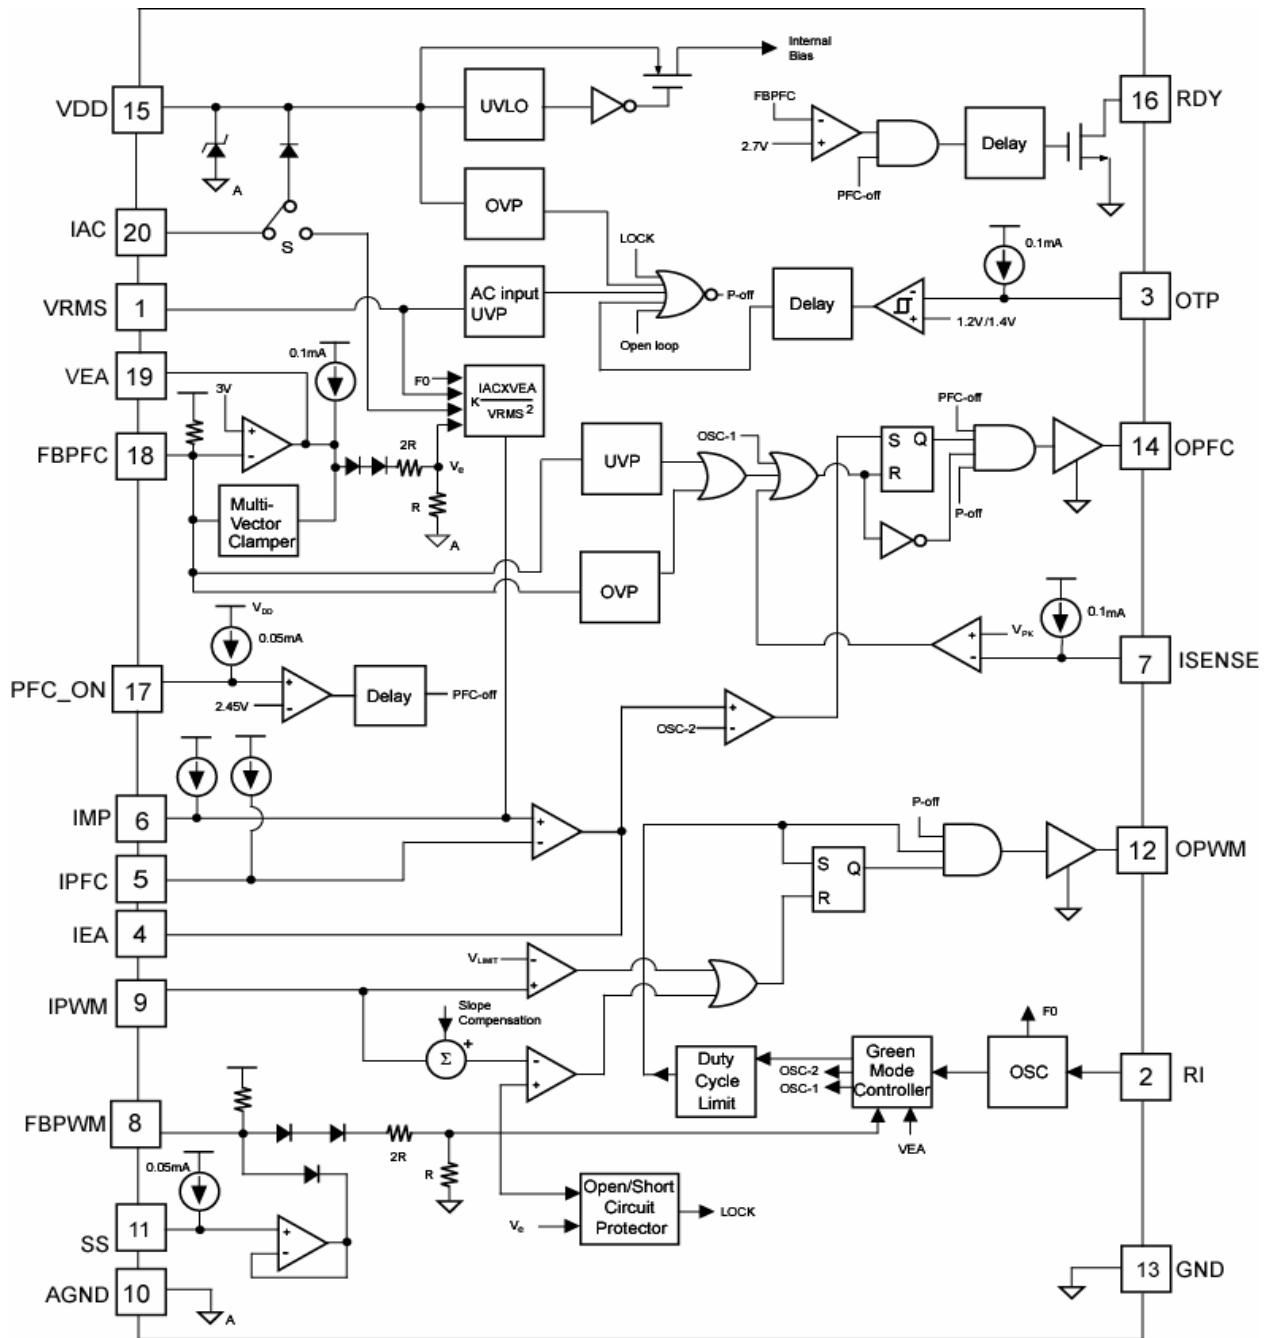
Internal Bias

VDD 15

UVLO

FBPFC

2.7V

Delay

16 RDY

A

PFC-off

IAC 20

S

OVP

LOCK

0.1mA

VRMS 1

AC input UVP

P-off

Delay

3 OTP

Open loop

1.2V/1.4V

VEA 19

0.1mA

F0

K $\frac{IACXVEA}{VRMS^2}$

3V

FBPFC 18

2R

$V_e$

UVP

OSC-1

S Q

R

PFC-off

14 OPFC

R

Multi-Vector Clamper

A

P-off

OVP

$V_{DD}$

0.05mA

$V_{PK}$

0.1mA

7 ISENSE

PFC_ON 17

2.45V

Delay

PFC-off

OSC-2

IMP 6

P-off

IPFC 5

S Q

R

12 OPWM

IEA 4

$V_{LIMIT}$

IPWM 9

Slope Compensation

F0

Σ

Duty Cycle Limit

OSC-2

OSC-1

Green Mode Controller

OSC

2 RI

FBPWM 8

2R

VEA

0.05mA

R

SS 11

$V_e$

Open/Short Circuit Protector

LOCK

AGND 10

A

13 GND